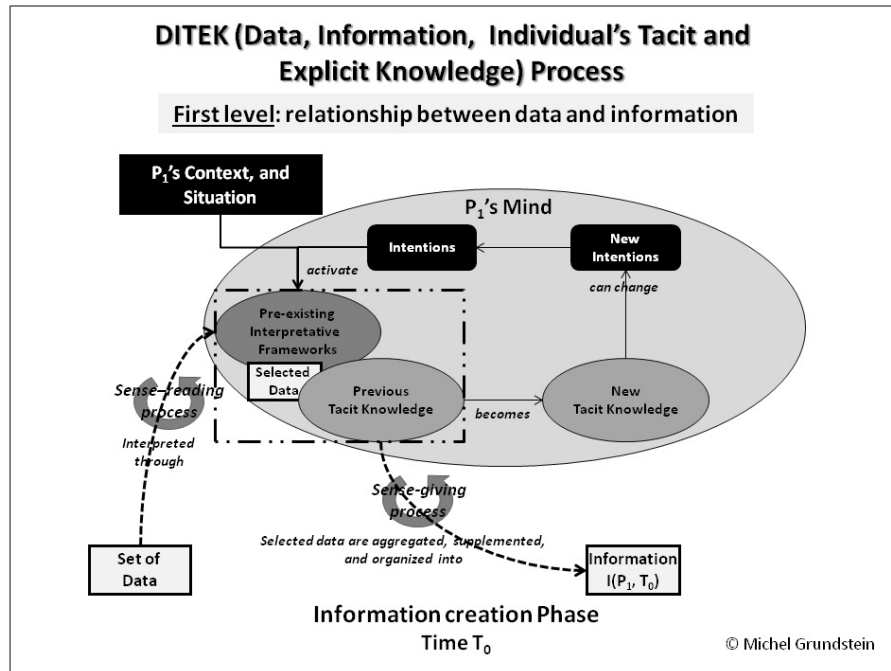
DITEK (Data, Information, Individual's Tacit and Explicit Knowledge) Process

First level: relationship between data and information

P$_1$'s Context, and Situation

P$_1$'s Mind

Intentions

New Intentions

activate

can change

Pre-existing Interpretative Frameworks

Selected Data

Previous Tacit Knowledge

becomes

New Tacit Knowledge

Sense-reading process

Interpreted through

Sense-giving process

Selected data are aggregated, supplemented, and organized into

Set of Data

Information I(P$_1$, T$_0$)

Information creation Phase

Time T$_0$

© Michel Grundstein